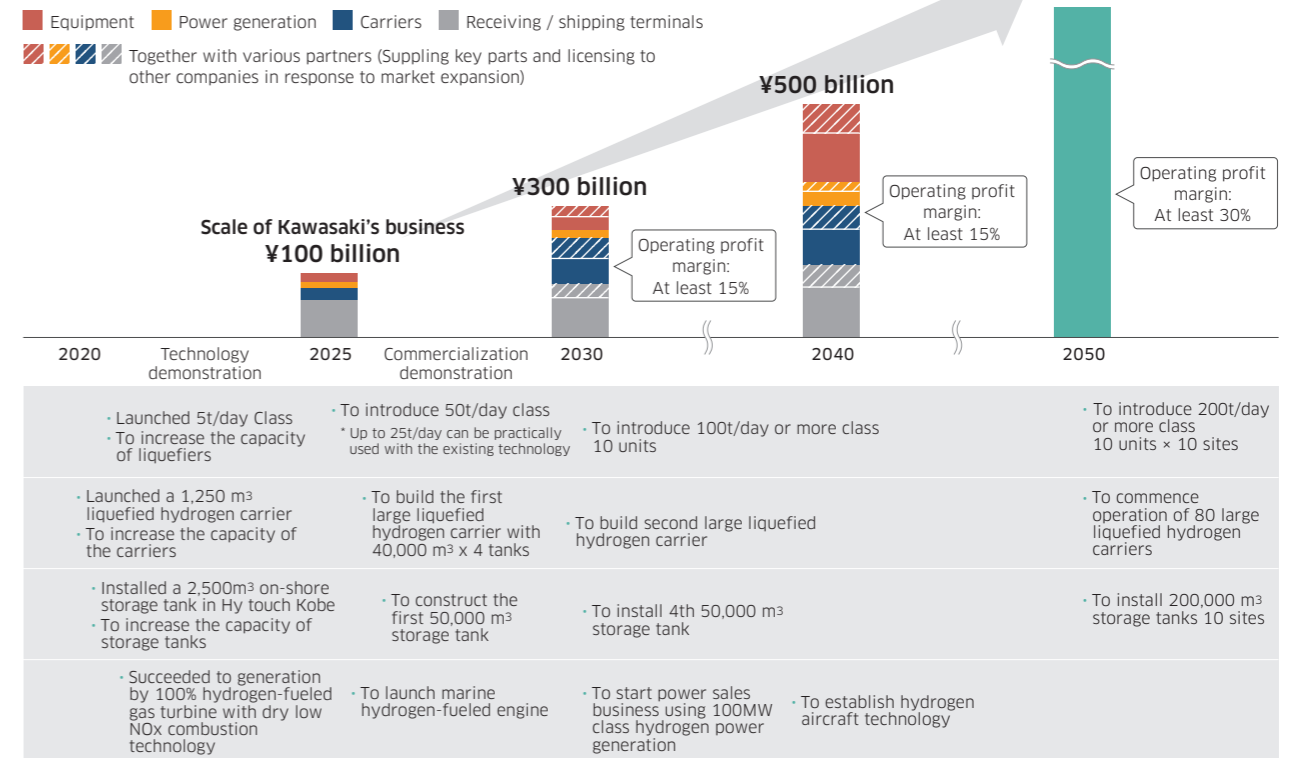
Equipment Power generation Carriers Receiving / shipping terminals

Together with various partners (Suppling key parts and licensing to other companies in response to market expansion)

Scale of Kawasaki's business
¥100 billion

¥300 billion

Operating profit margin: At least 15%

¥500 billion

Operating profit margin: At least 15%

Operating profit margin: At least 30%

2020 Technology demonstration 2025 Commercialization demonstration 2030 2040 2050

· Launched 5t/day Class
· To increase the capacity of liquefiers

· To introduce 50t/day class
* Up to 25t/day can be practically used with the existing technology

· To introduce 100t/day or more class 10 units

· To introduce 200t/day or more class 10 units × 10 sites

· Launched a 1,250 $m^3$ liquefied hydrogen carrier
· To increase the capacity of the carriers

· To build the first large liquefied hydrogen carrier with 40,000 $m^3$ x 4 tanks

· To build second large liquefied hydrogen carrier

· To commence operation of 80 large liquefied hydrogen carriers

· Installed a 2,500$m^3$ on-shore storage tank in Hy touch Kobe
· To increase the capacity of storage tanks

· To construct the first 50,000 $m^3$ storage tank

· To install 4th 50,000 $m^3$ storage tank

· To install 200,000 $m^3$ storage tanks 10 sites

· Succeeded to generation by 100% hydrogen-fueled gas turbine with dry low NOx combustion technology

· To launch marine hydrogen-fueled engine

· To start power sales business using 100MW class hydrogen power generation

· To establish hydrogen aircraft technology